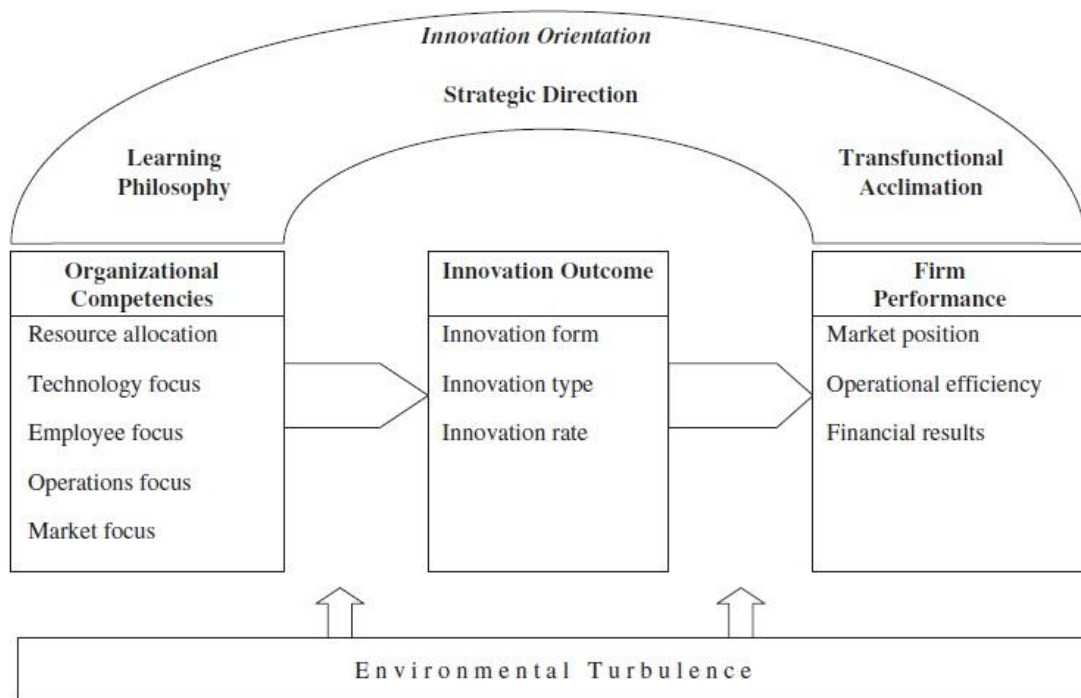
*Innovation Orientation*

Strategic Direction

Learning Philosophy

Transfunctional Acclimation

Organizational Competencies

Resource allocation

Technology focus

Employee focus

Operations focus

Market focus

Innovation Outcome

Innovation form

Innovation type

Innovation rate

Firm Performance

Market position

Operational efficiency

Financial results

Environmental Turbulence